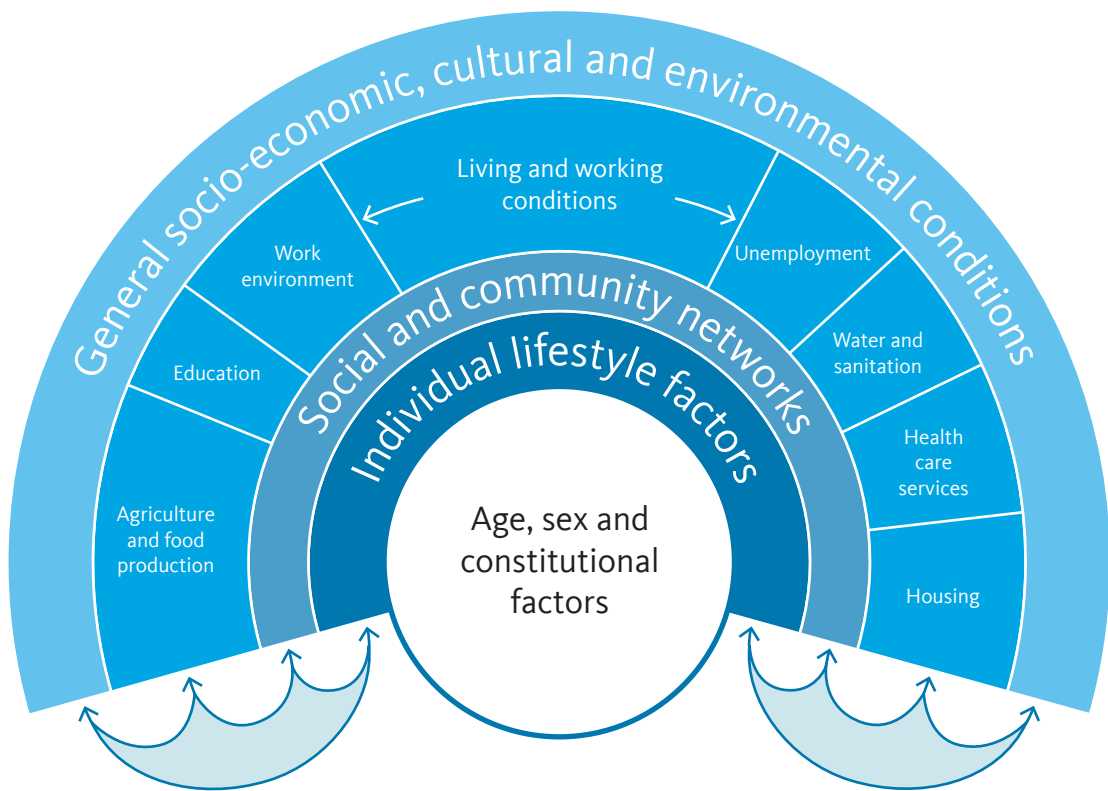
General socio-economic, cultural and environmental conditions

Living and working conditions

Work environment

Education

Agriculture and food production

Unemployment

Water and sanitation

Health care services

Housing

Social and community networks

Individual lifestyle factors

Age, sex and constitutional factors